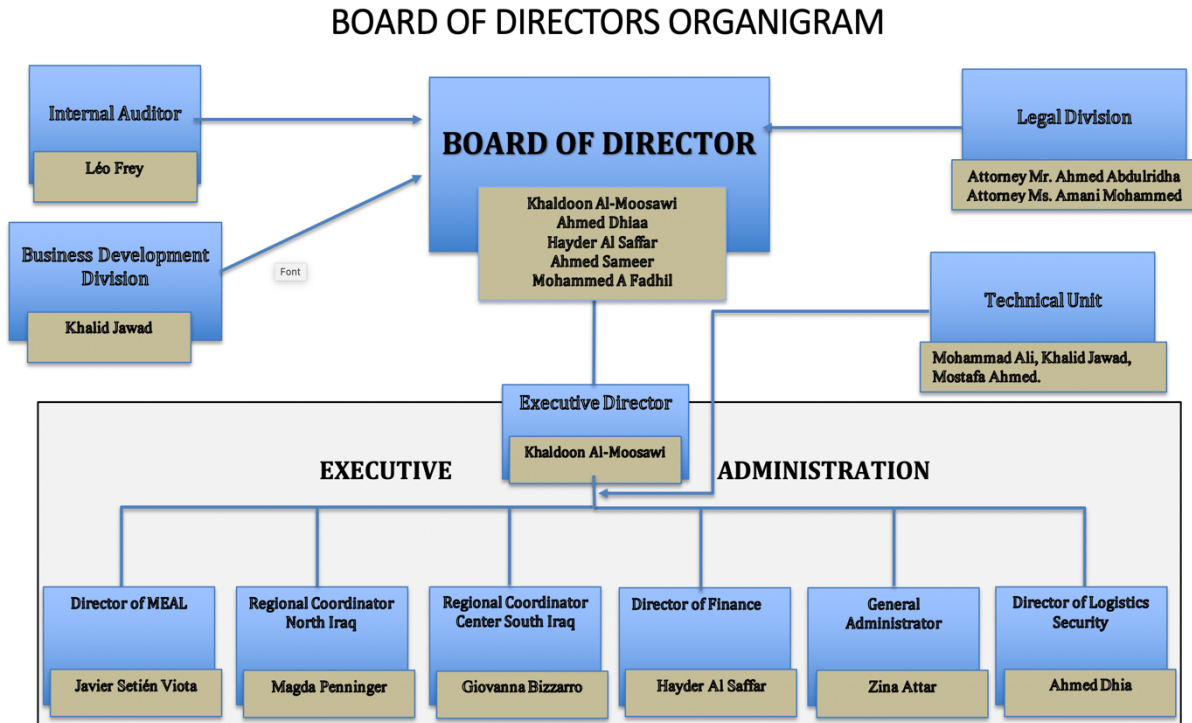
BOARD OF DIRECTORS ORGANIGRAM

Internal Auditor

Léo Frey

BOARD OF DIRECTOR

Khaldoon Al-Moosawi
Ahmed Dhiaa
Hayder Al Saffar
Ahmed Sameer
Mohammed A Fadhil

Legal Division

Attorney Mr. Ahmed Abdulridha
Attorney Ms. Amani Mohammed

Business Development Division

Khalid Jawad

Font

Technical Unit

Mohammad Ali, Khalid Jawad, Mostafa Ahmed.

Executive Director

Khaldoon Al-Moosawi

EXECUTIVE ADMINISTRATION

Director of MEAL

Javier Setién Viota

Regional Coordinator North Iraq

Magda Penninger

Regional Coordinator Center South Iraq

Giovanna Bizzarro

Director of Finance

Hayder Al Saffar

General Administrator

Zina Attar

Director of Logistics Security

Ahmed Dhia